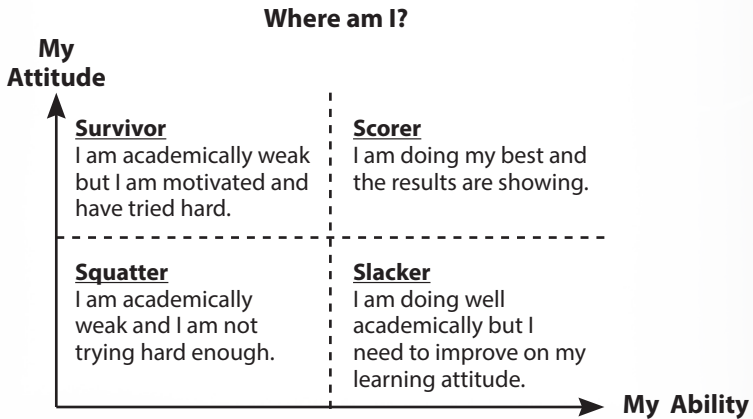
Where am I?

My Attitude

Survivor
I am academically weak but I am motivated and have tried hard.

Scorer
I am doing my best and the results are showing.

Squatter
I am academically weak and I am not trying hard enough.

Slacker
I am doing well academically but I need to improve on my learning attitude.

My Ability